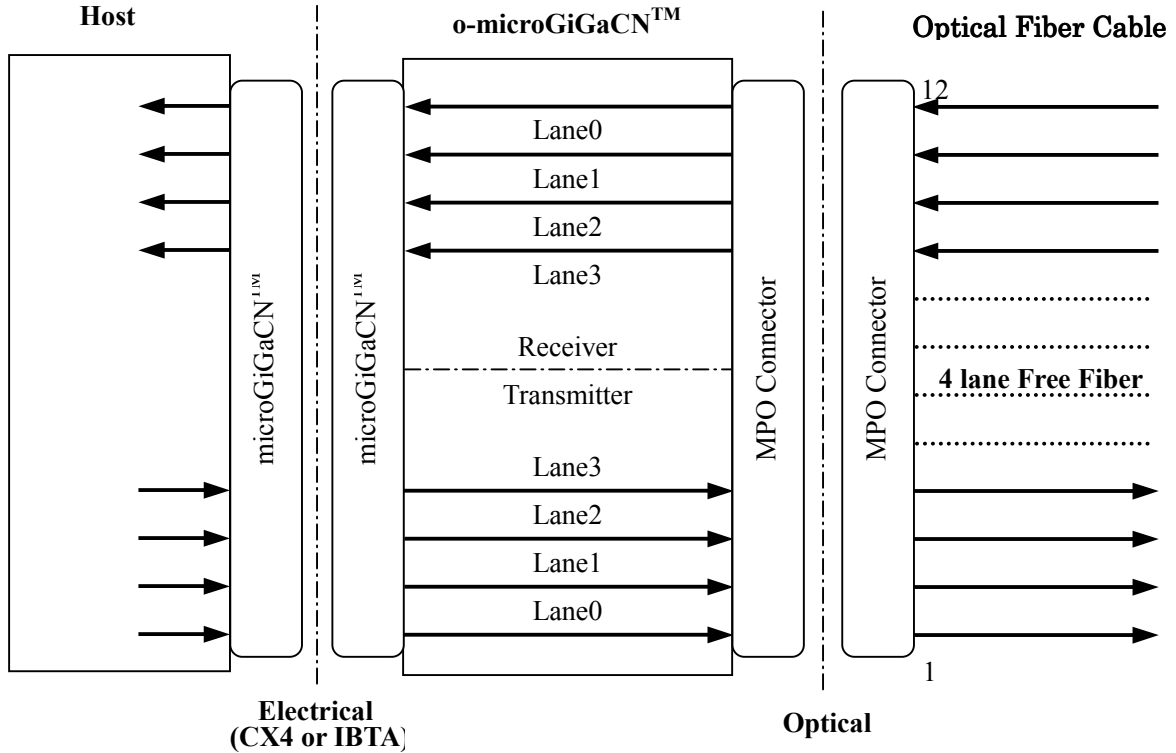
Host

o-microGiGaCN$^{TM}$

Optical Fiber Cable

12

Lane0

Lane1

Lane2

Lane3

microGiGaCN$^{TM}$

microGiGaCN$^{TM}$

MPO Connector

MPO Connector

Receiver

Transmitter

4 lane Free Fiber

Lane3

Lane2

Lane1

Lane0

1

Electrical (CX4 or IBTA)

Optical